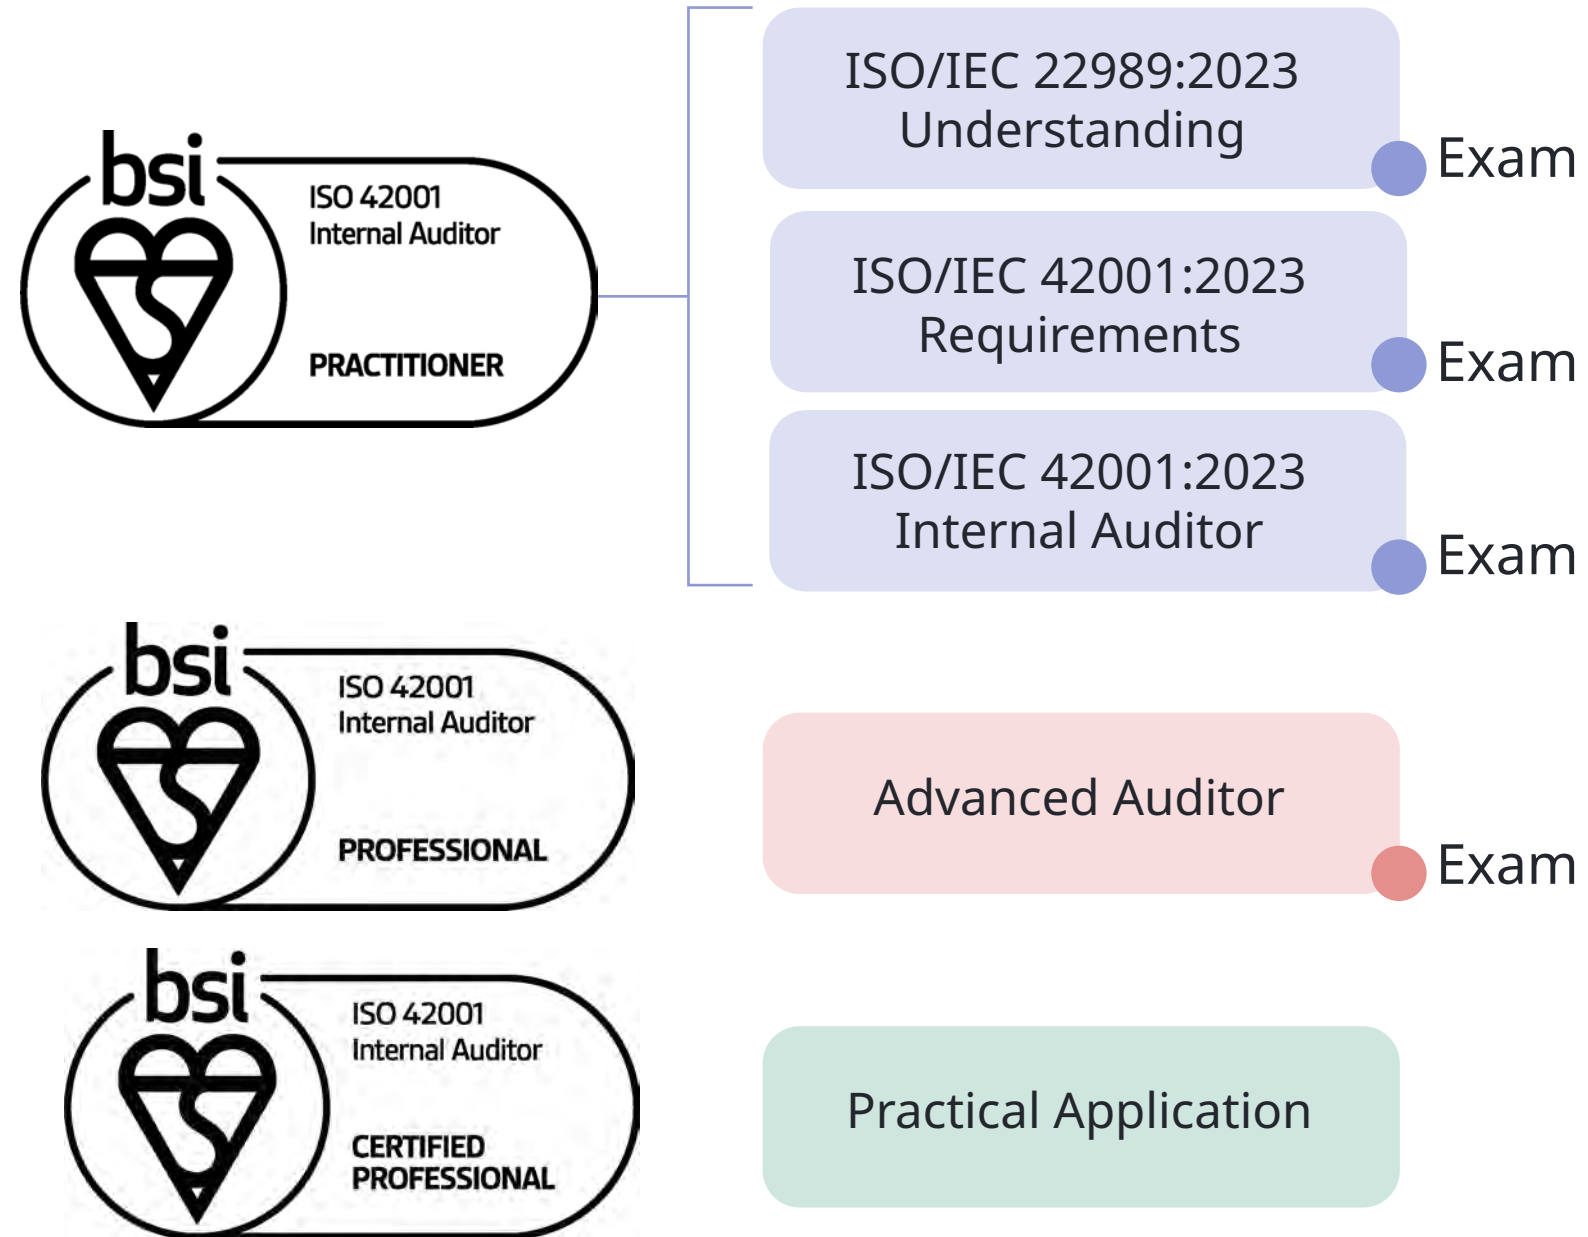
bsi
ISO 42001
Internal Auditor
PRACTITIONER

ISO/IEC 22989:2023
Understanding
Exam

ISO/IEC 42001:2023
Requirements
Exam

ISO/IEC 42001:2023
Internal Auditor
Exam

bsi
ISO 42001
Internal Auditor
PROFESSIONAL

Advanced Auditor
Exam

bsi
ISO 42001
Internal Auditor
CERTIFIED
PROFESSIONAL

Practical Application